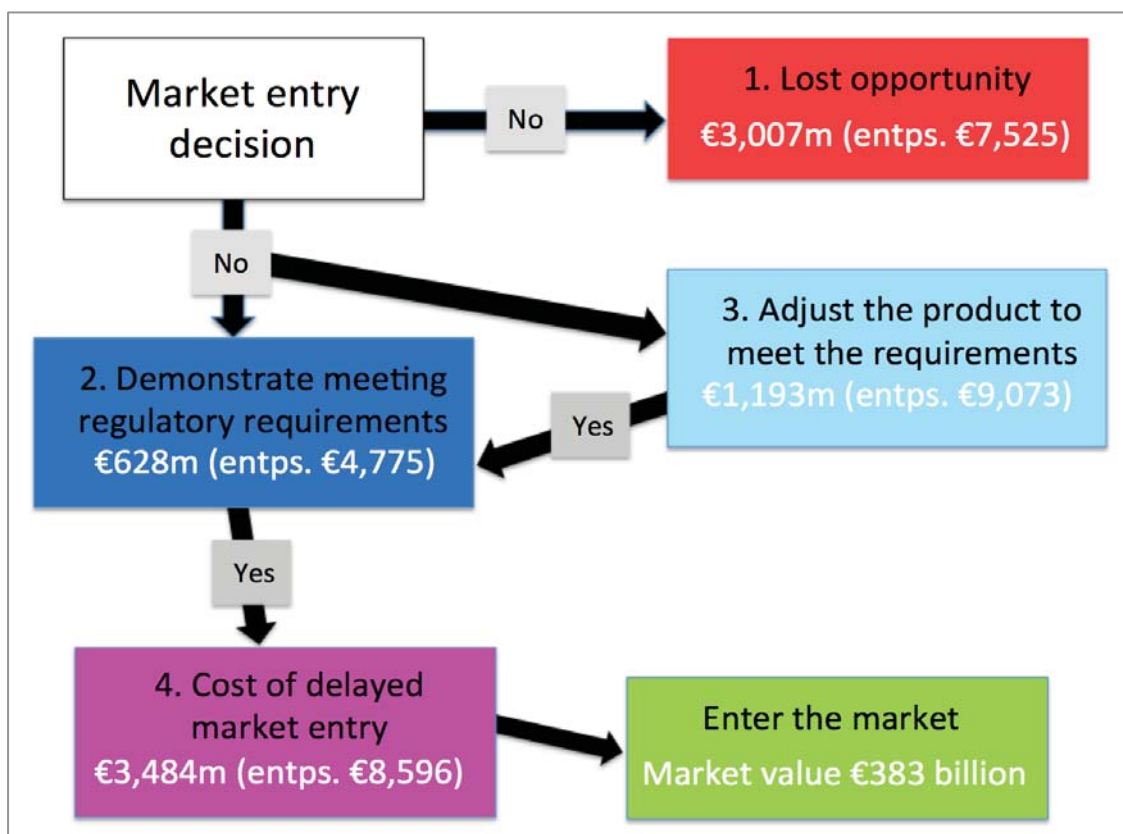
Market entry decision

No

1. Lost opportunity
€3,007m (entps. €7,525)

No

3. Adjust the product to meet the requirements
€1,193m (entps. €9,073)

Yes

2. Demonstrate meeting regulatory requirements
€628m (entps. €4,775)

Yes

4. Cost of delayed market entry
€3,484m (entps. €8,596)

Enter the market
Market value €383 billion